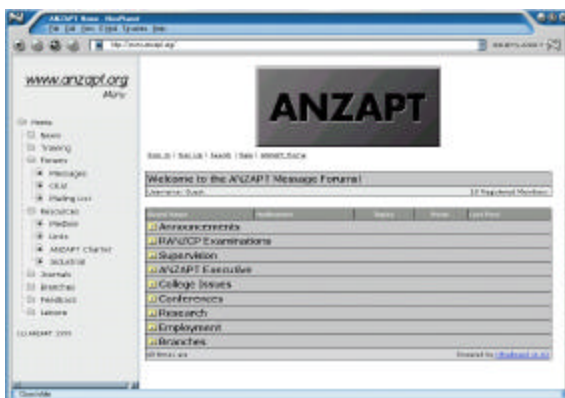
ANZAPT Home - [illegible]

File Edit View Go Bookmarks Tools Help

http://www.anzapt.org/

www.anzapt.org
Menu

Home
News
Training
Forums
Messages
CELF
Mailing List
Resources
Medline
Links
ANZAPT Charter
Industrial
Journals
Branches
Feedback
Lessons

(c) ANZAPT 2003

ANZAPT

Log in | Sign up | Search | Help | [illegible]

Welcome to the ANZAPT Message Forums!

Username: Guest 10 Registered Members

| Forum Name | Moderators | Topics | Posts | Last Post |
|---|---|---|---|---|
| Announcements | | | | |
| RANZCP Examinations | | | | |
| Supervision | | | | |
| ANZAPT Executive | | | | |
| College Issues | | | | |
| Conferences | | | | |
| Research | | | | |
| Employment | | | | |
| Branches | | | | |

All times are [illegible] Powered by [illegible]

Done